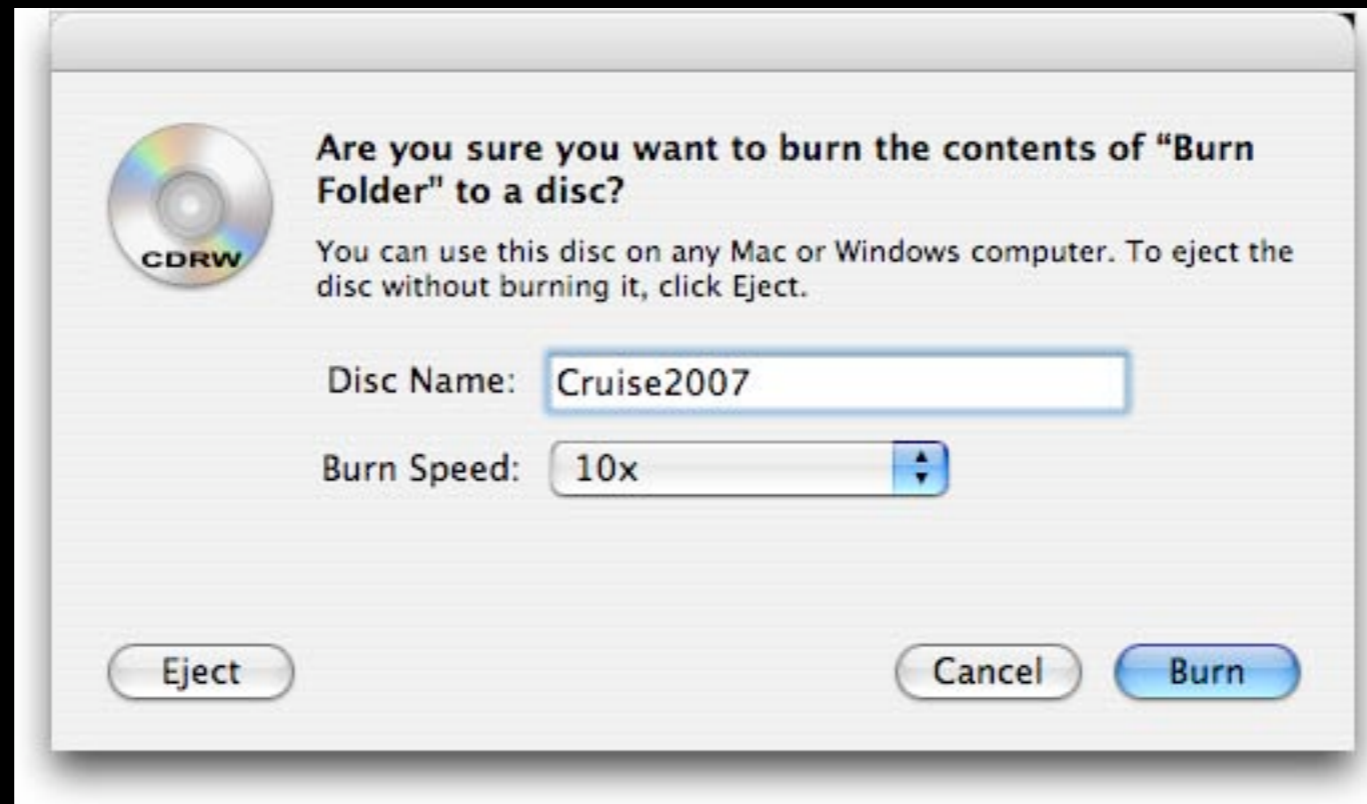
CDRW

Are you sure you want to burn the contents of “Burn Folder” to a disc?

You can use this disc on any Mac or Windows computer. To eject the disc without burning it, click Eject.

Disc Name: Cruise2007

Burn Speed: 10x

Eject

Cancel

Burn